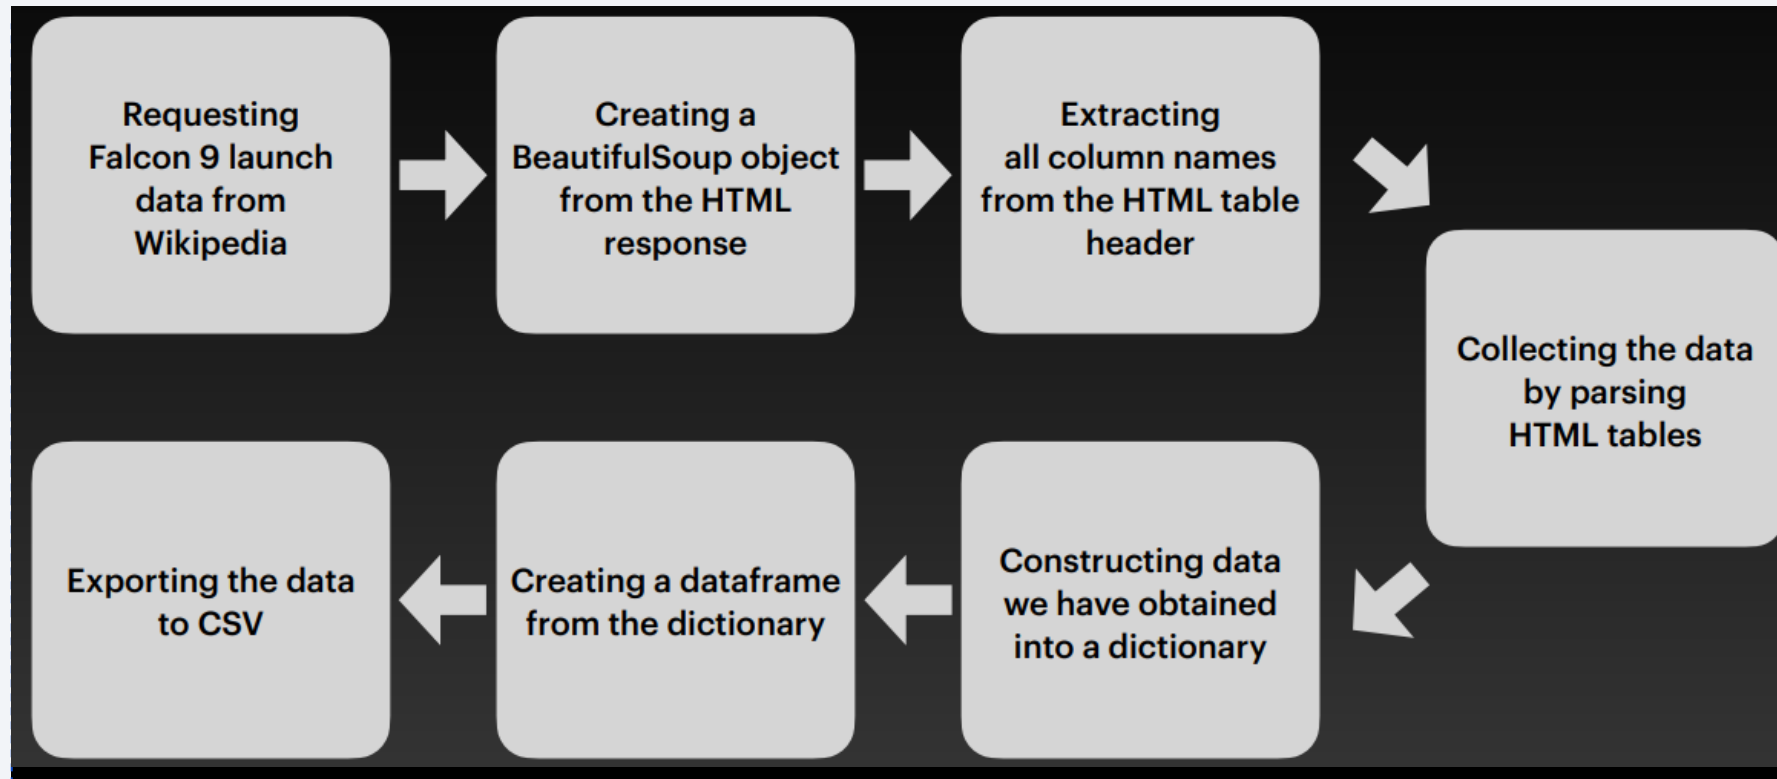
Requesting Falcon 9 launch data from Wikipedia

Creating a BeautifulSoup object from the HTML response

Extracting all column names from the HTML table header

Collecting the data by parsing HTML tables

Constructing data we have obtained into a dictionary

Creating a dataframe from the dictionary

Exporting the data to CSV